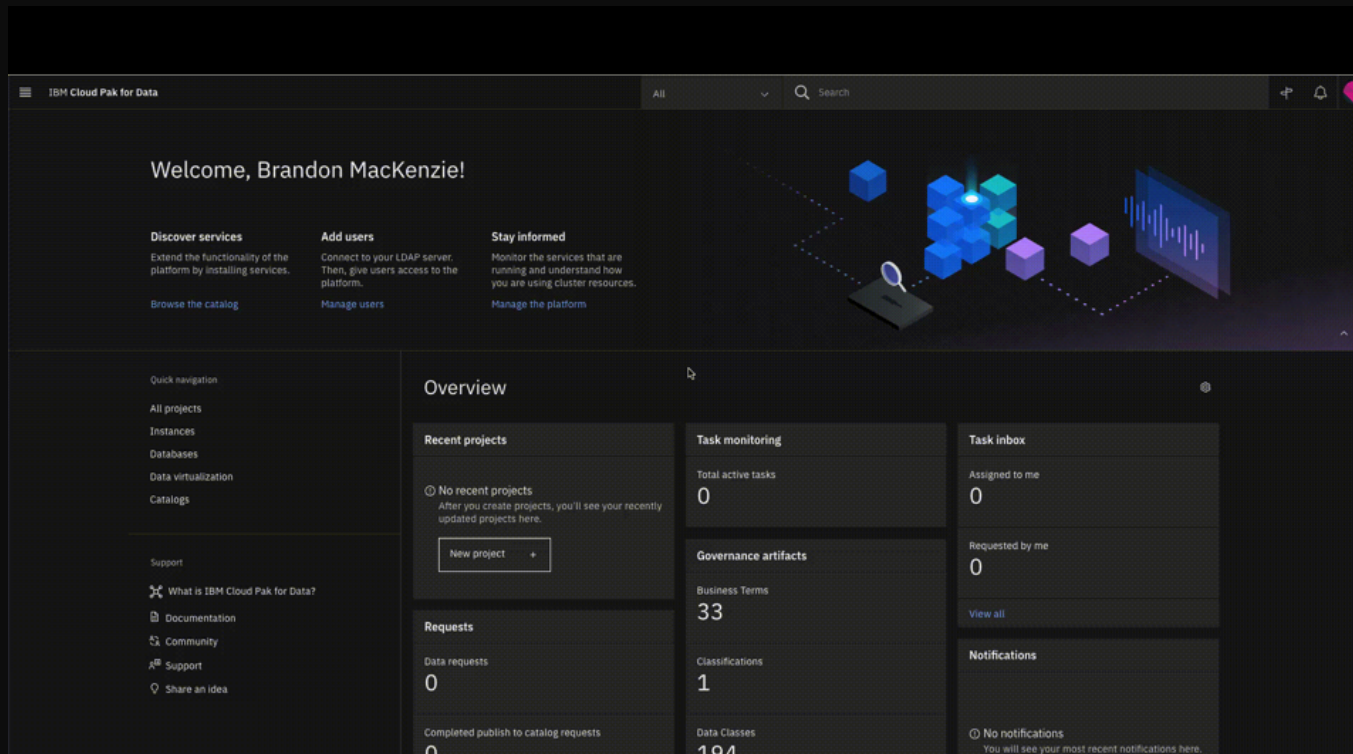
IBM Cloud Pak for Data

All

Search

Welcome, Brandon MacKenzie!

Discover services
Extend the functionality of the platform by installing services.
Browse the catalog

Add users
Connect to your LDAP server. Then, give users access to the platform.
Manage users

Stay informed
Monitor the services that are running and understand how you are using cluster resources.
Manage the platform

Quick navigation
All projects
Instances
Databases
Data virtualization
Catalogs

Support
What is IBM Cloud Pak for Data?
Documentation
Community
Support
Share an idea

Overview

Recent projects
No recent projects
After you create projects, you'll see your recently updated projects here.
New project +

Task monitoring
Total active tasks
0

Task inbox
Assigned to me
0
Requested by me
0
View all

Governance artifacts
Business Terms
33
Classifications
1
Data Classes
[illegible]

Requests
Data requests
0
Completed publish to catalog requests
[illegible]

Notifications
No notifications
You will see your most recent notifications here.